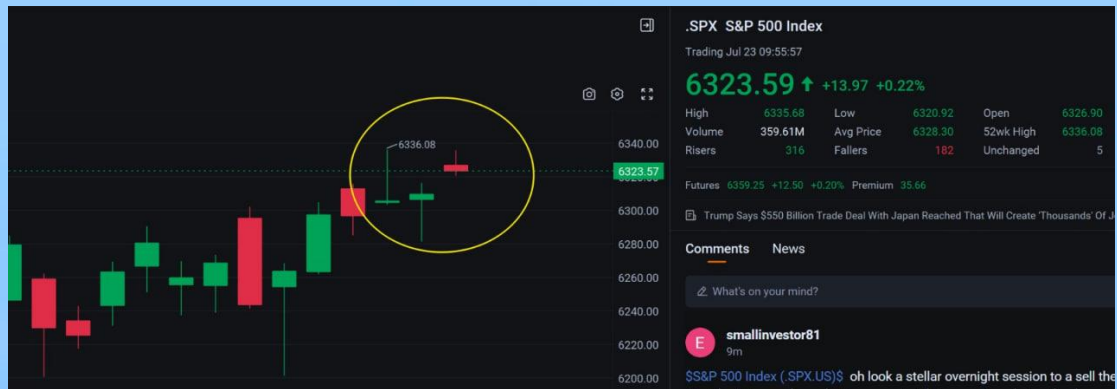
6336.08

6340.00
6323.57
6300.00
6280.00
6260.00
6240.00
6220.00
6200.00

.SPX S&P 500 Index

Trading Jul 23 09:55:57

6323.59 ↑ +13.97 +0.22%

| High | 6335.68 | Low | 6320.92 | Open | 6326.90 |
|---|---|---|---|---|---|
| Volume | 359.61M | Avg Price | 6328.30 | 52wk High | 6336.08 |
| Risers | 316 | Fallers | 182 | Unchanged | 5 |

Futures 6359.25 +12.50 +0.20% Premium 35.66

Trump Says $550 Billion Trade Deal With Japan Reached That Will Create 'Thousands' Of J

Comments News

What's on your mind?

E smallinvestor81
9m

$S&P 500 Index (.SPX.US)$ oh look a stellar overnight session to a sell the